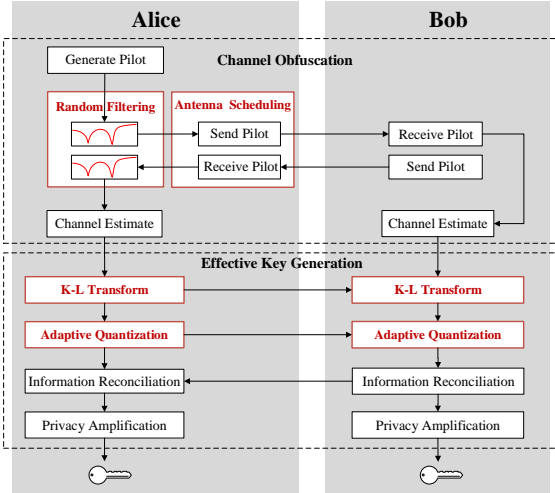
Alice

Bob

Channel Obfuscation

Generate Pilot

Random Filtering

Antenna Scheduling

Send Pilot

Receive Pilot

Receive Pilot

Send Pilot

Channel Estimate

Channel Estimate

Effective Key Generation

K-L Transform

K-L Transform

Adaptive Quantization

Adaptive Quantization

Information Reconciliation

Information Reconciliation

Privacy Amplification

Privacy Amplification